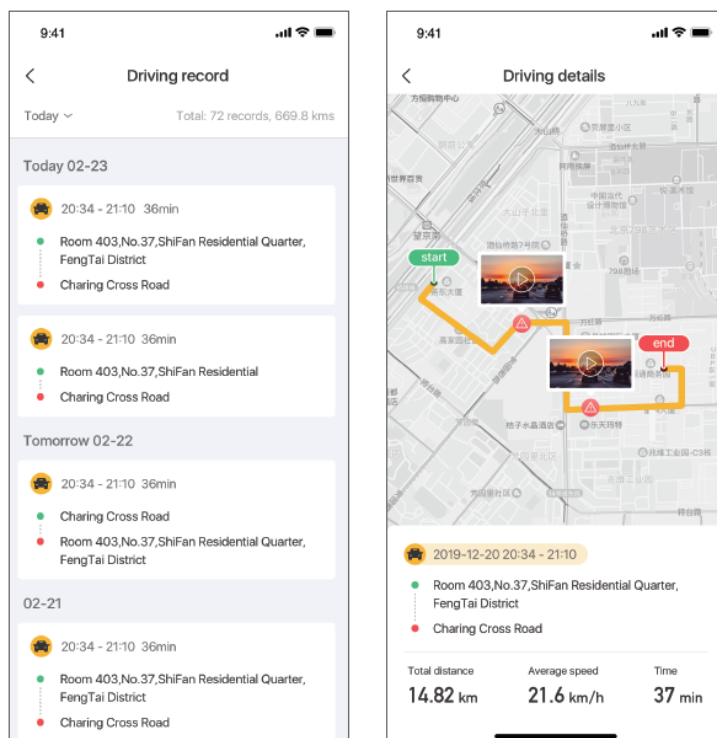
9:41

Driving record

Today

Total: 72 records, 669.8 kms

Today 02-23

20:34 - 21:10 36min

Room 403,No.37,ShiFan Residential Quarter, FengTai District

Charing Cross Road

20:34 - 21:10 36min

Room 403,No.37,ShiFan Residential

Charing Cross Road

Tomorrow 02-22

20:34 - 21:10 36min

Charing Cross Road

Room 403,No.37,ShiFan Residential Quarter, FengTai District

02-21

20:34 - 21:10 36min

Room 403,No.37,ShiFan Residential Quarter, FengTai District

Charing Cross Road

9:41

Driving details

start

end

2019-12-20 20:34 - 21:10

Room 403,No.37,ShiFan Residential Quarter, FengTai District

Charing Cross Road

Total distance
14.82 km

Average speed
21.6 km/h

Time
37 min